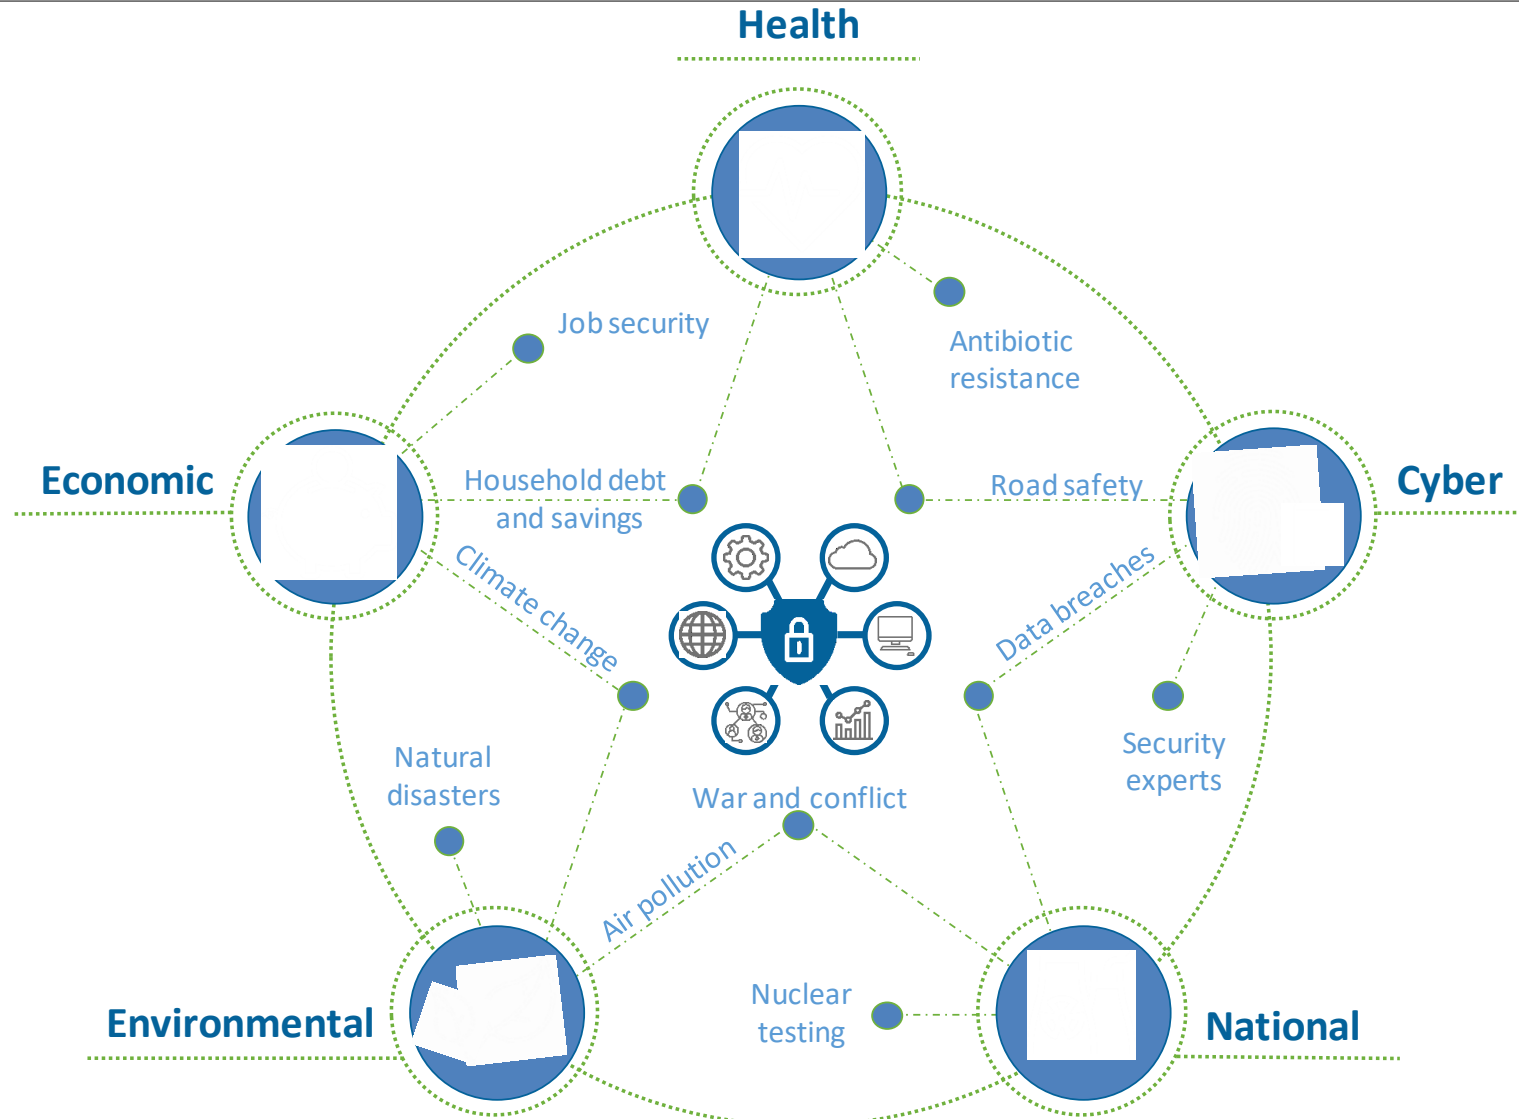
Health

Job security

Antibiotic resistance

Economic

Household debt and savings

Road safety

Cyber

Climate change

Data breaches

Natural disasters

War and conflict

Security experts

Air pollution

Environmental

Nuclear testing

National